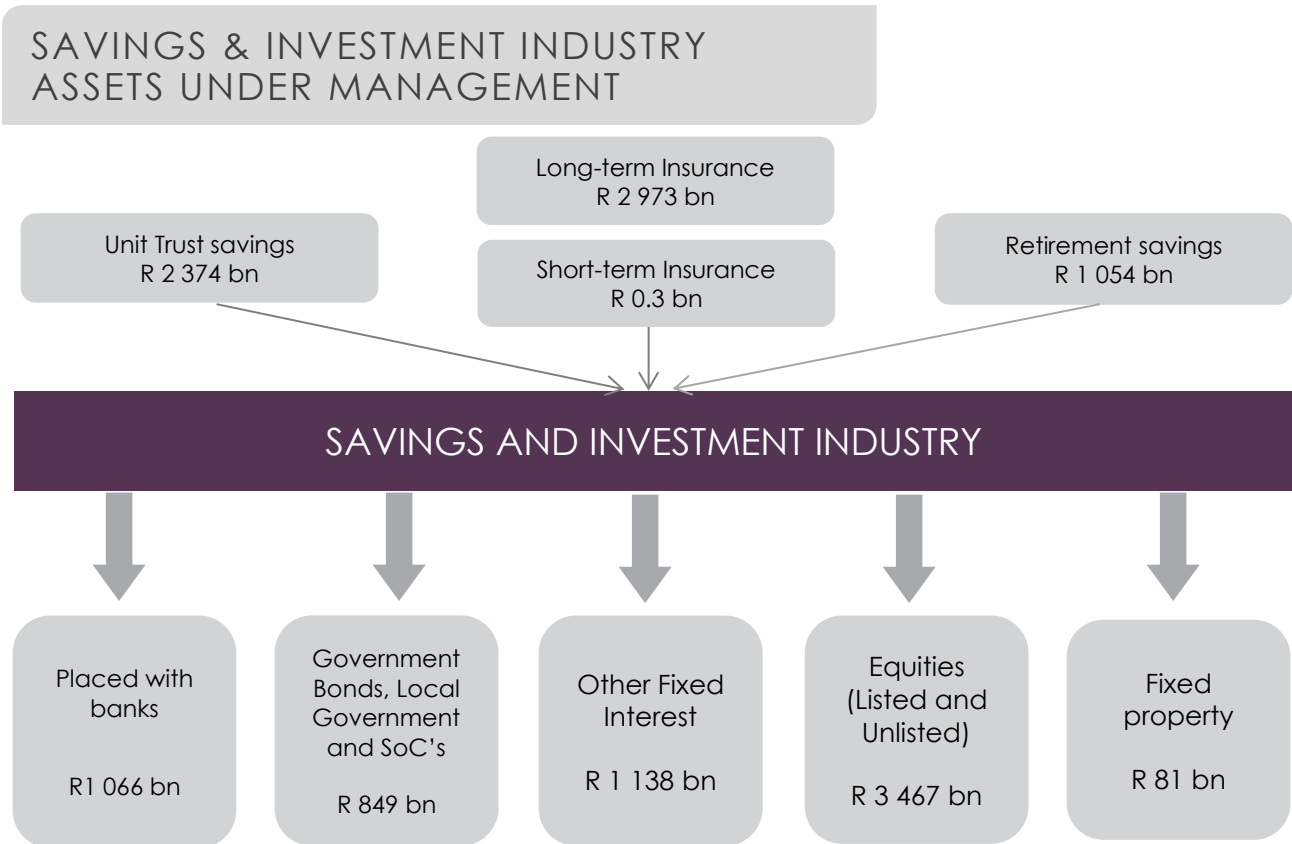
SAVINGS & INVESTMENT INDUSTRY
ASSETS UNDER MANAGEMENT

Long-term Insurance
R 2 973 bn

Unit Trust savings
R 2 374 bn

Short-term Insurance
R 0.3 bn

Retirement savings
R 1 054 bn

SAVINGS AND INVESTMENT INDUSTRY

Placed with banks

R1 066 bn

Government Bonds, Local Government and SoC's

R 849 bn

Other Fixed Interest

R 1 138 bn

Equities (Listed and Unlisted)

R 3 467 bn

Fixed property

R 81 bn